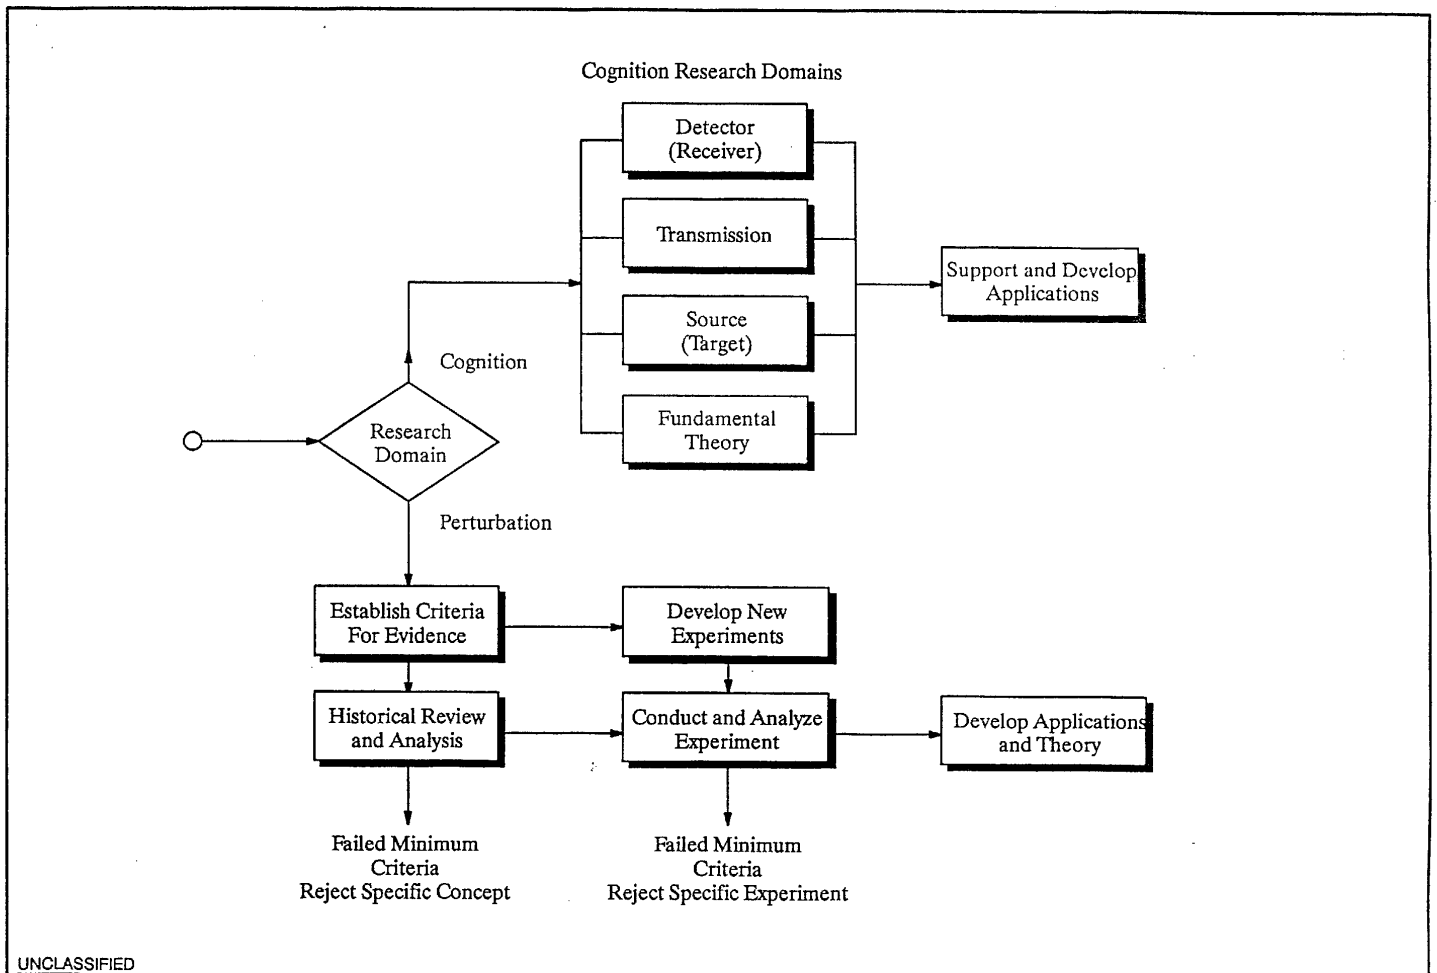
Cognition Research Domains

Detector (Receiver)

Transmission

Source (Target)

Fundamental Theory

Support and Develop Applications

Cognition

Research Domain

Perturbation

Establish Criteria For Evidence

Develop New Experiments

Historical Review and Analysis

Conduct and Analyze Experiment

Develop Applications and Theory

Failed Minimum Criteria Reject Specific Concept

Failed Minimum Criteria Reject Specific Experiment

UNCLASSIFIED